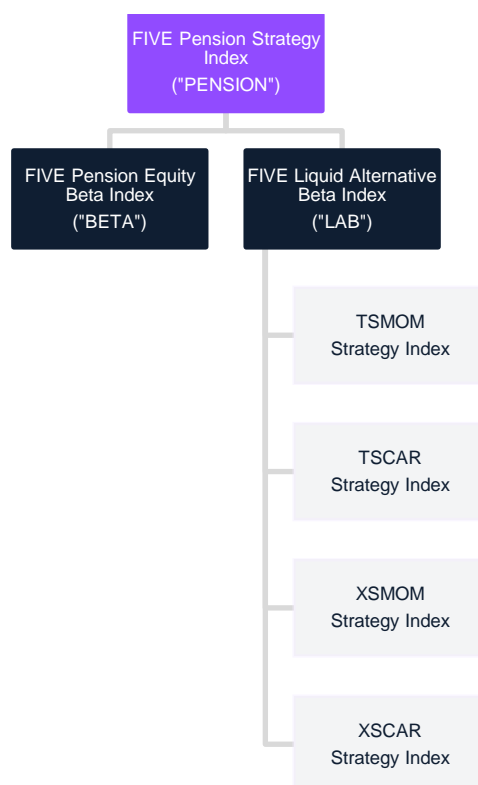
FIVE Pension Strategy Index
("PENSION")

FIVE Pension Equity Beta Index
("BETA")

FIVE Liquid Alternative Beta Index
("LAB")

TSMOM
Strategy Index

TSCAR
Strategy Index

XSMOM
Strategy Index

XSCAR
Strategy Index